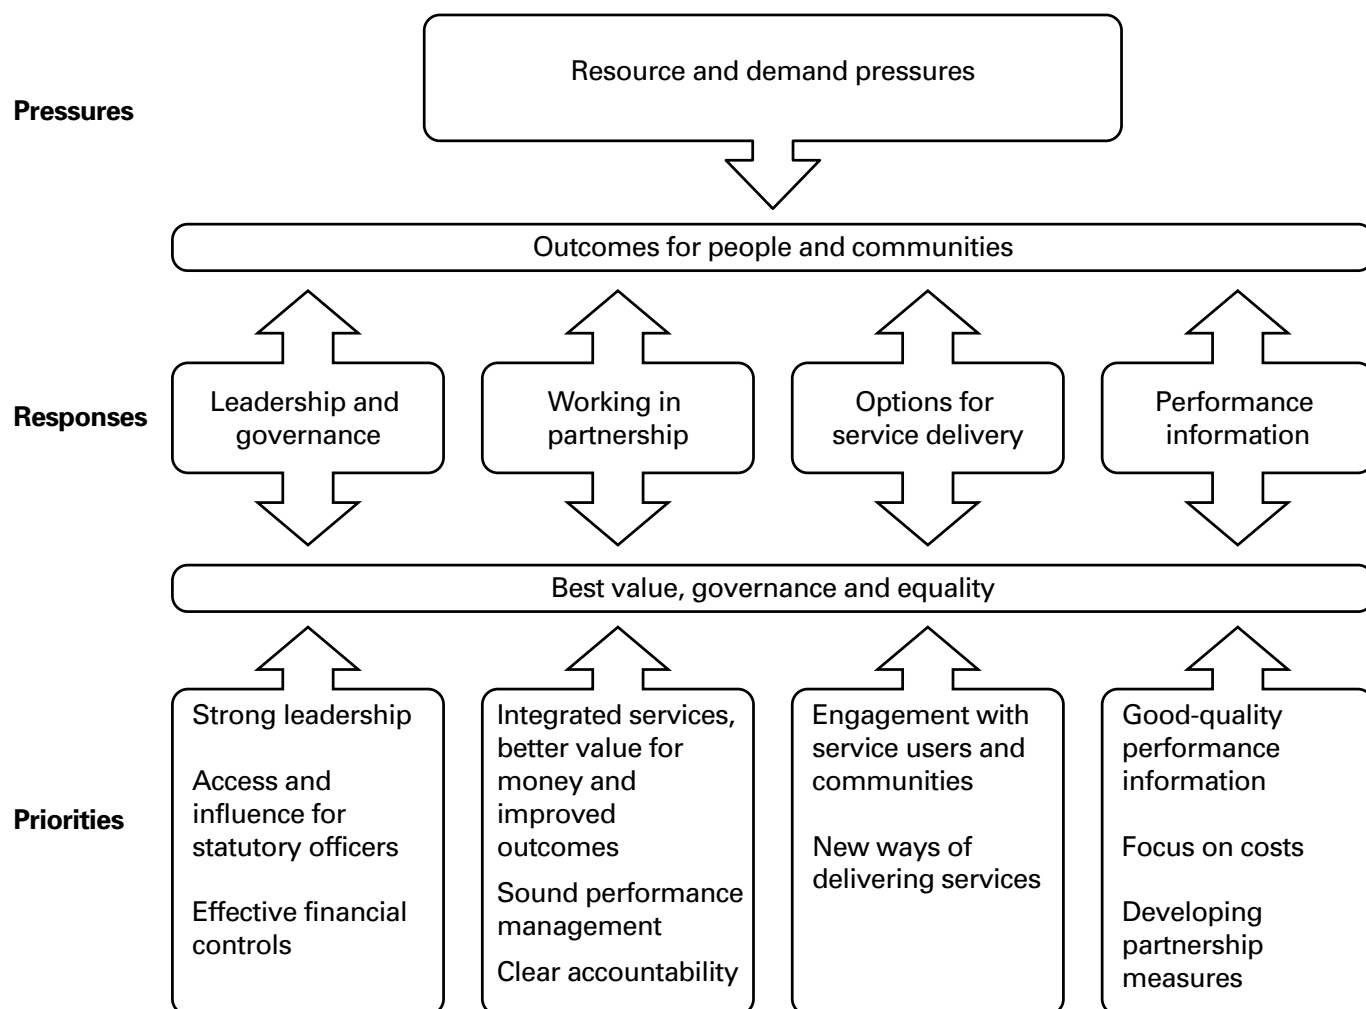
Pressures

Resource and demand pressures

Outcomes for people and communities

Responses

Leadership and governance

Working in partnership

Options for service delivery

Performance information

Best value, governance and equality

Priorities

Strong leadership

Access and influence for statutory officers

Effective financial controls

Integrated services, better value for money and improved outcomes

Sound performance management

Clear accountability

Engagement with service users and communities

New ways of delivering services

Good-quality performance information

Focus on costs

Developing partnership measures